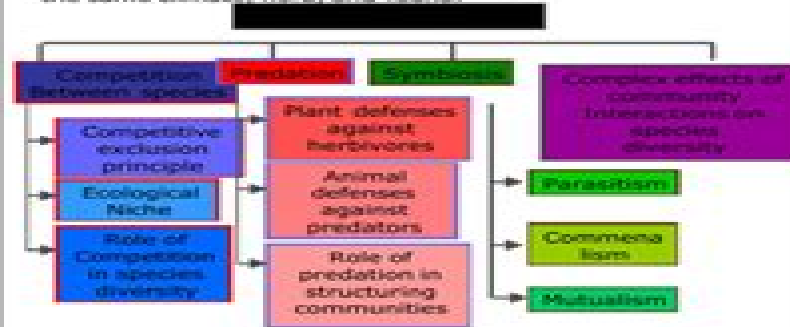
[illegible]

Competition Between species

Predation

Symbiosis

Complex effects of community interactions on species diversity

Competitive exclusion principle

Ecological Niche

Role of Competition in species diversity

Plant defenses against herbivores

Animal defenses against predators

Role of predation in structuring communities

Parasitism

Commensalism

Mutualism